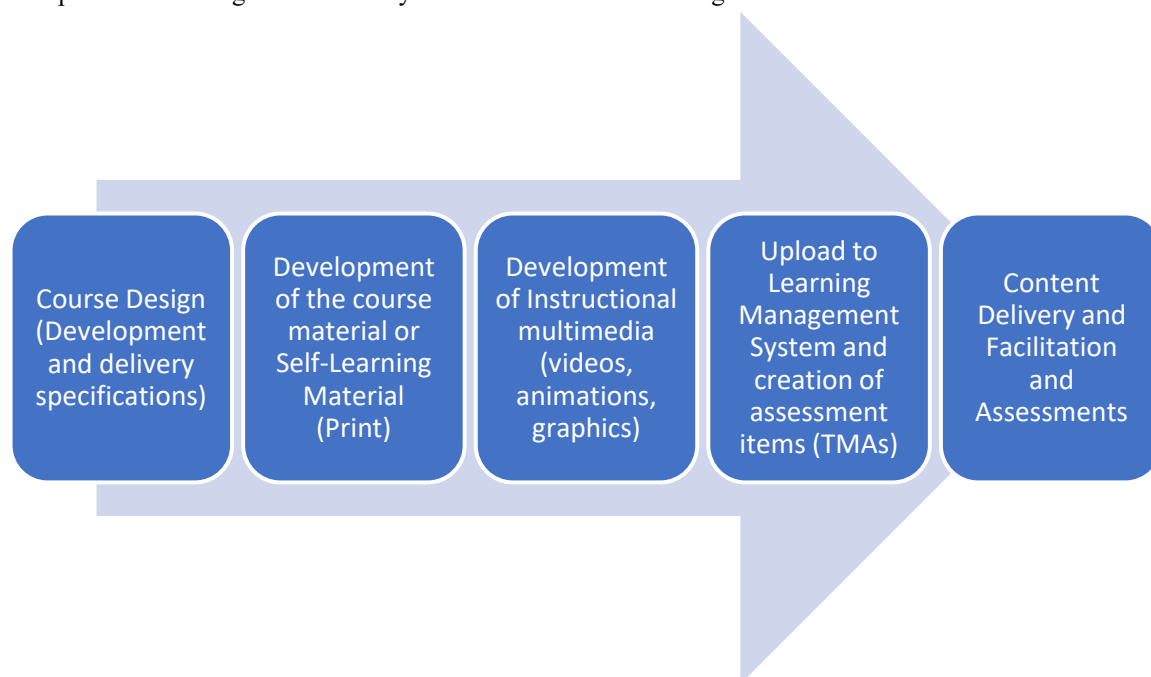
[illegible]

Course Design (Development and delivery specifications)

Development of the course material or Self-Learning Material (Print)

Development of Instructional multimedia (videos, animations, graphics)

Upload to Learning Management System and creation of assessment items (TMAs)

Content Delivery and Facilitation and Assessments